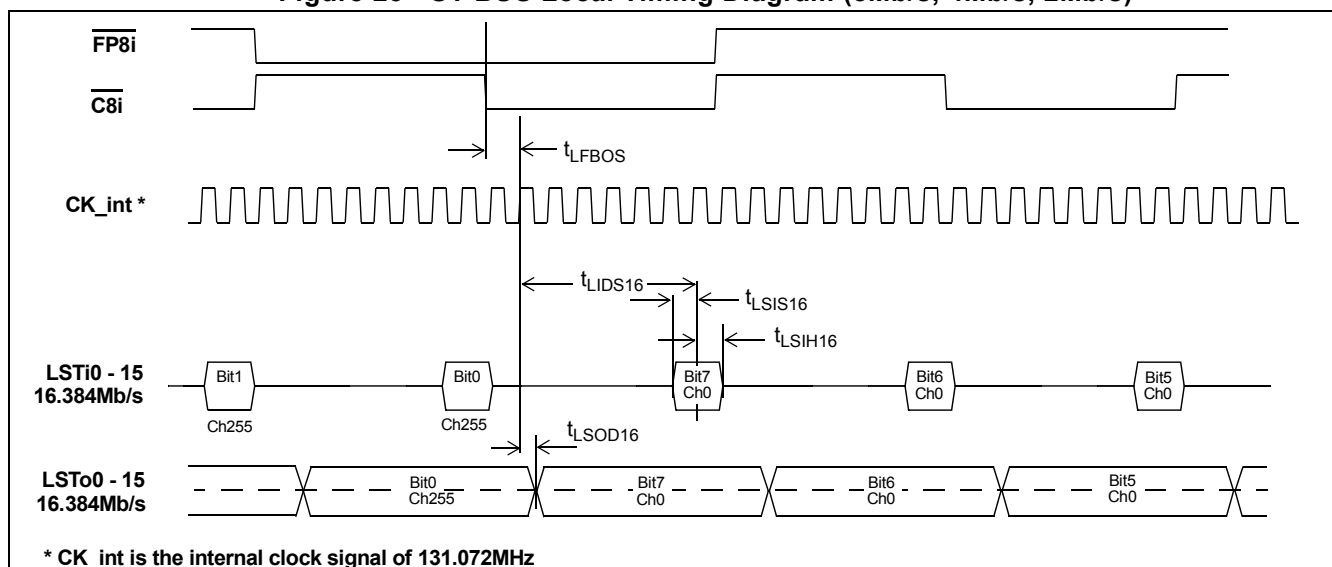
Figure 20 - ST-BUS Local Timing Diagram (8Mb/s, 4Mb/s, 2Mb/s)

$\overline{FP8i}$

$\overline{C8i}$

$t_{LFBOS}$

CK_int *

$t_{LIDS16}$

$t_{LSIS16}$

$t_{LSIH16}$

LSTi0 - 15
16.384Mb/s

Bit1
Ch255

Bit0
Ch255

Bit7
Ch0

Bit6
Ch0

Bit5
Ch0

$t_{LSOD16}$

LSTo0 - 15
16.384Mb/s

Bit0
Ch255

Bit7
Ch0

Bit6
Ch0

Bit5
Ch0

* CK_int is the internal clock signal of 131.072MHz